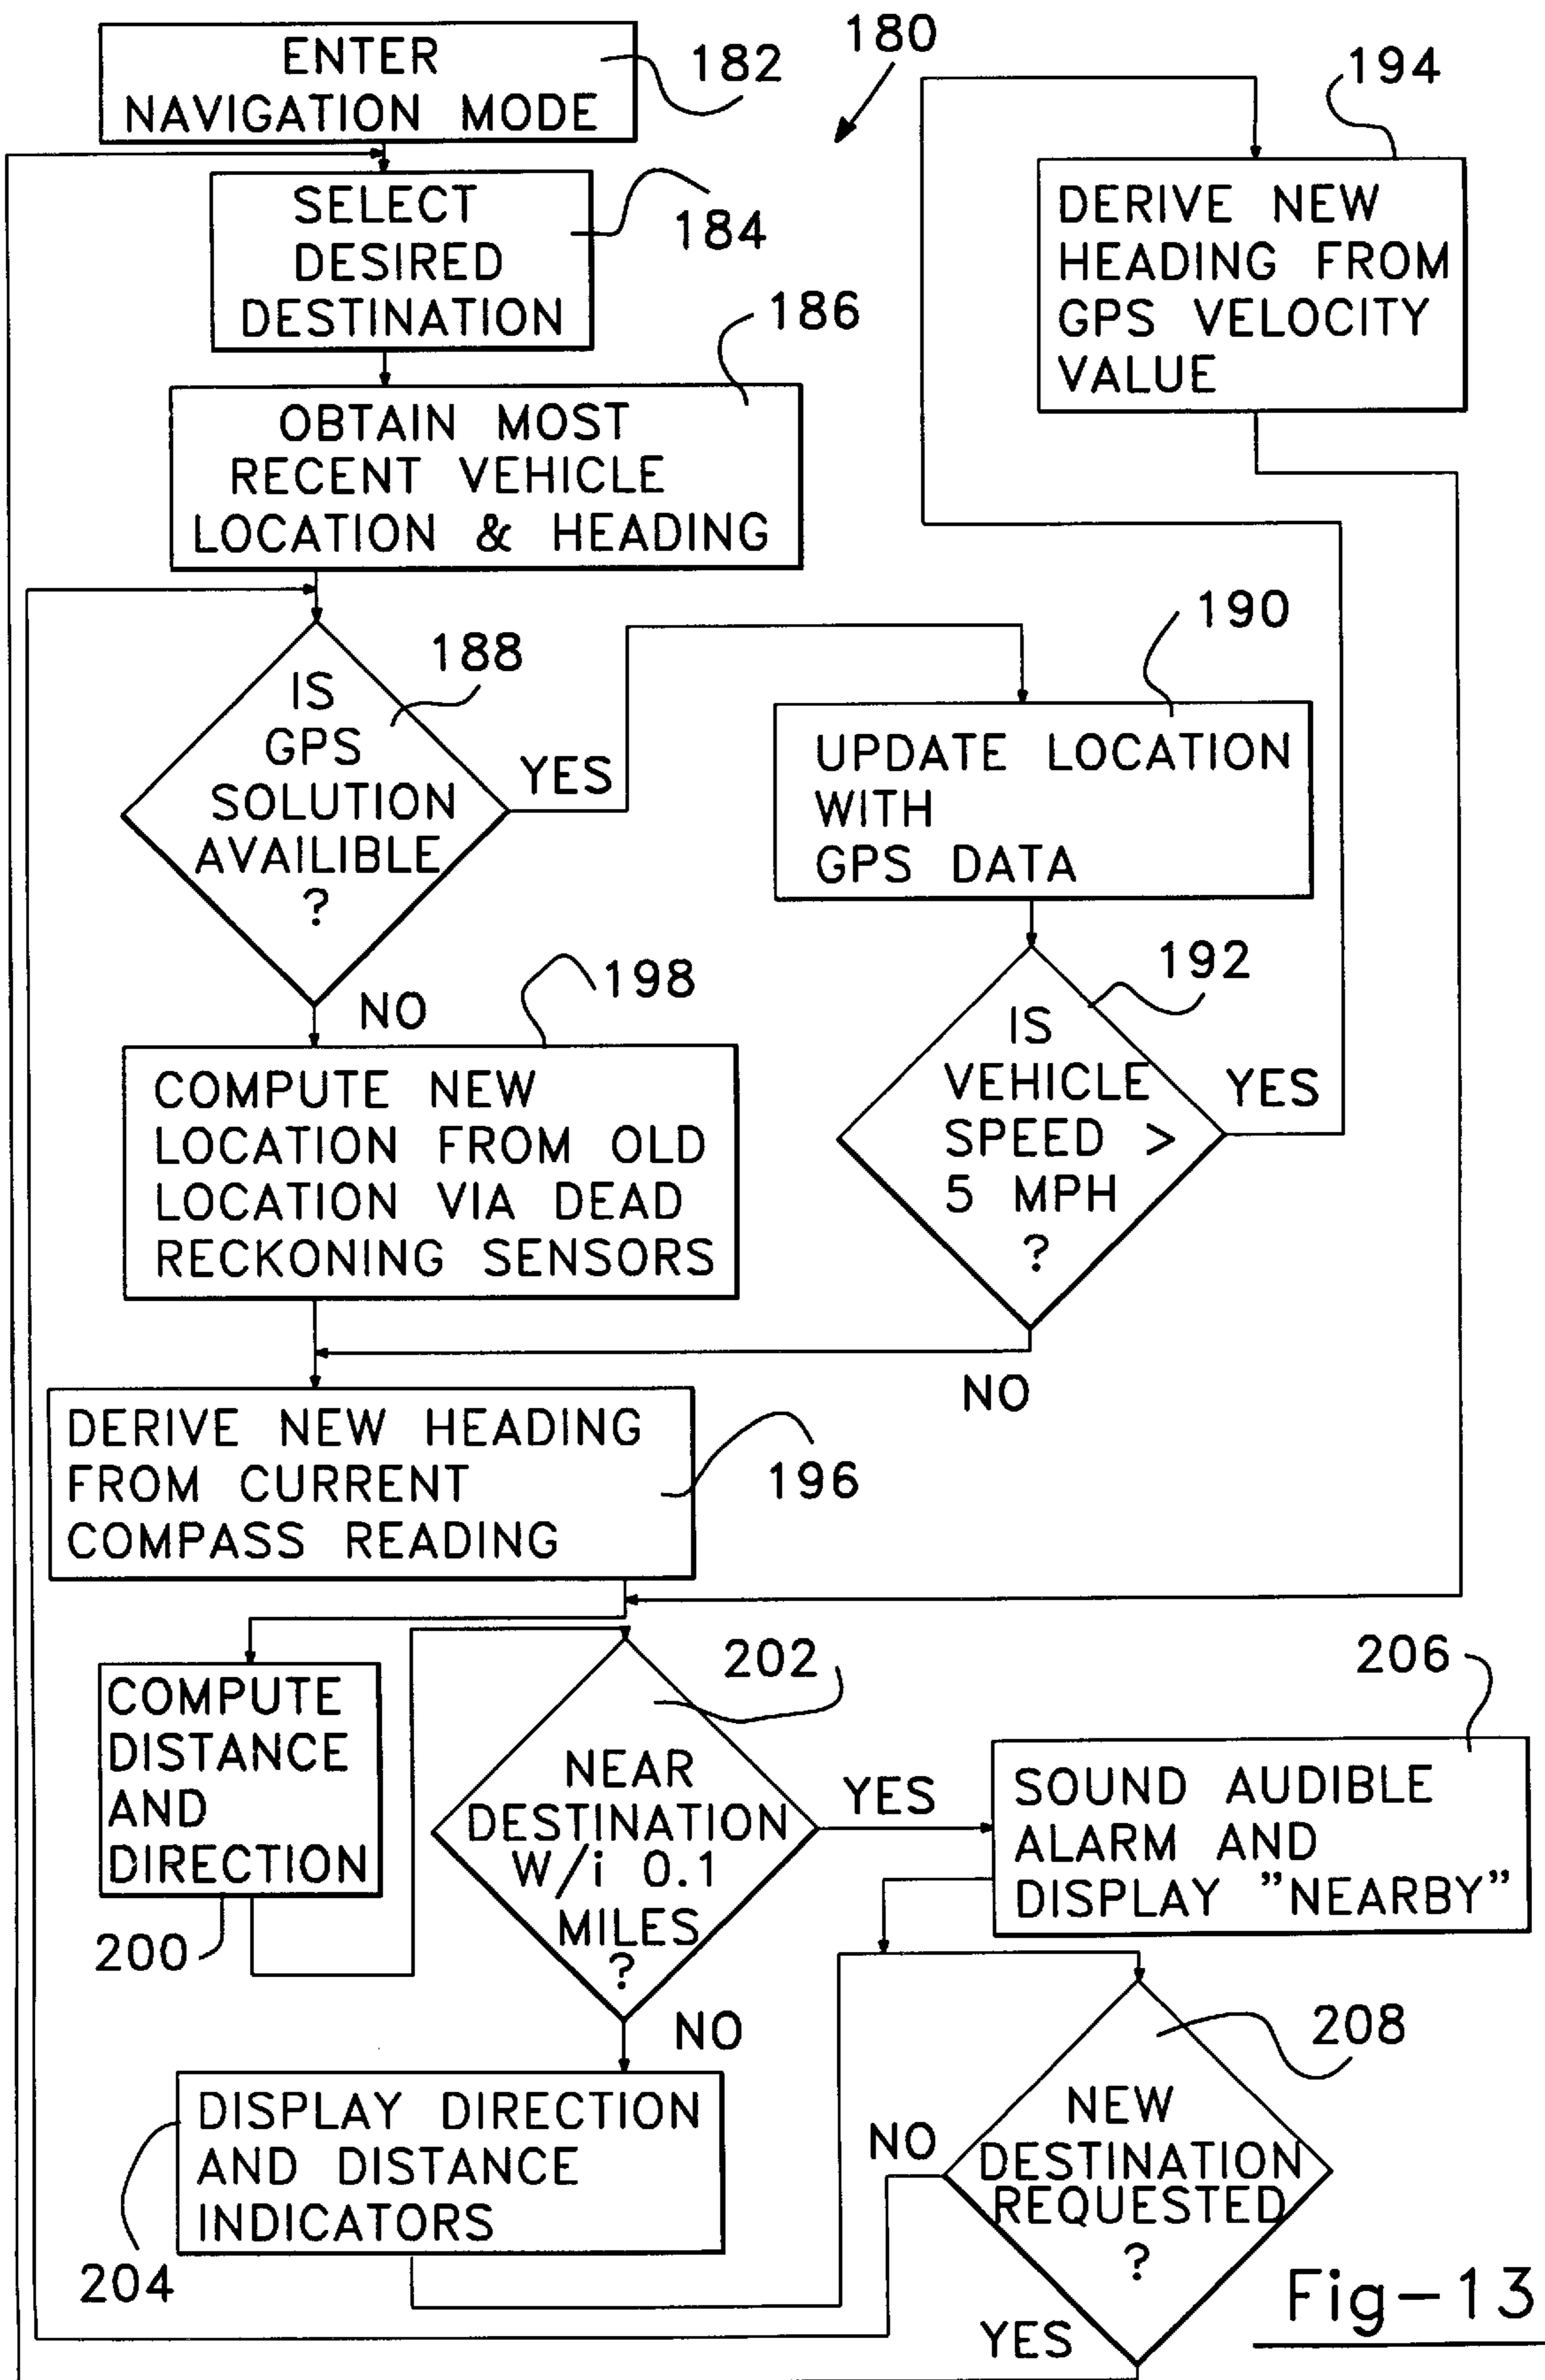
ENTER NAVIGATION MODE 182

180

194

DERIVE NEW HEADING FROM GPS VELOCITY VALUE

SELECT DESIRED DESTINATION 184

186

OBTAIN MOST RECENT VEHICLE LOCATION & HEADING

190

IS GPS SOLUTION AVAILIBLE ? 188

YES

UPDATE LOCATION WITH GPS DATA

192

NO

198

COMPUTE NEW LOCATION FROM OLD LOCATION VIA DEAD RECKONING SENSORS

IS VEHICLE SPEED > 5 MPH ?

YES

NO

DERIVE NEW HEADING FROM CURRENT COMPASS READING

196

COMPUTE DISTANCE AND DIRECTION

200

202

NEAR DESTINATION W/i 0.1 MILES ?

YES

206

SOUND AUDIBLE ALARM AND DISPLAY "NEARBY"

NO

208

DISPLAY DIRECTION AND DISTANCE INDICATORS

204

NO

NEW DESTINATION REQUESTED ?

YES

Fig-13